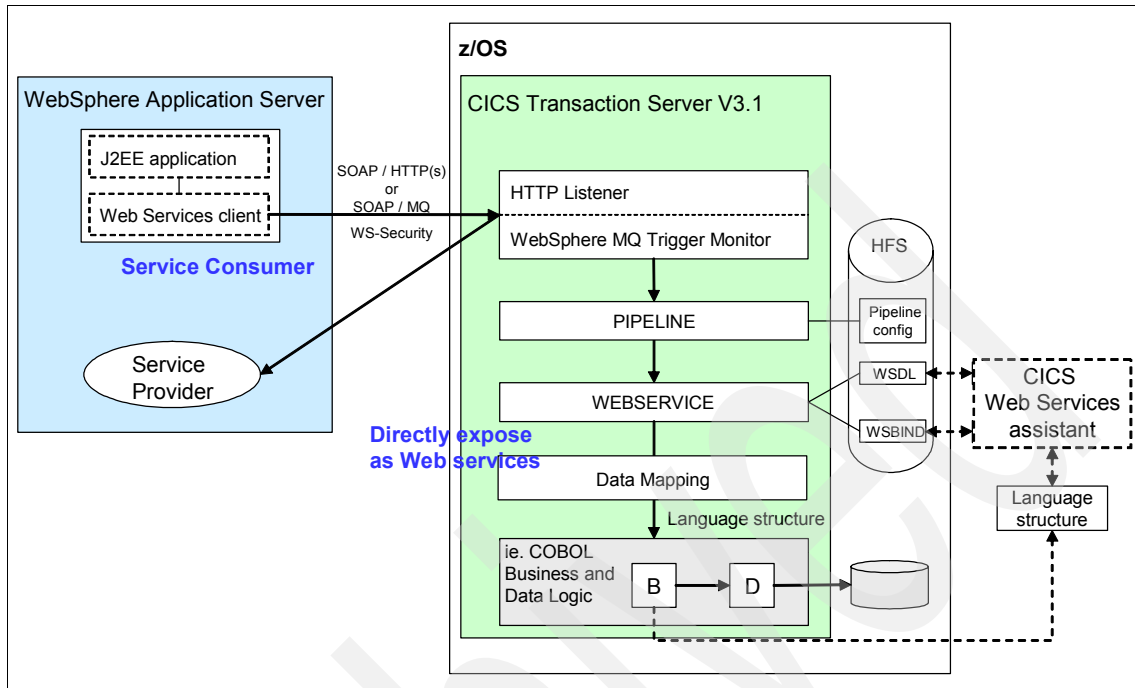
WebSphere Application Server

J2EE application

Web Services client

Service Consumer

Service Provider

SOAP / HTTP(s) or SOAP / MQ

WS-Security

z/OS

CICS Transaction Server V3.1

HTTP Listener

WebSphere MQ Trigger Monitor

PIPELINE

WEBSERVICE

Directly expose as Web services

Data Mapping

Language structure

ie. COBOL Business and Data Logic

B

D

HFS

Pipeline config

WSDL

WSBIND

CICS Web Services assistant

Language structure